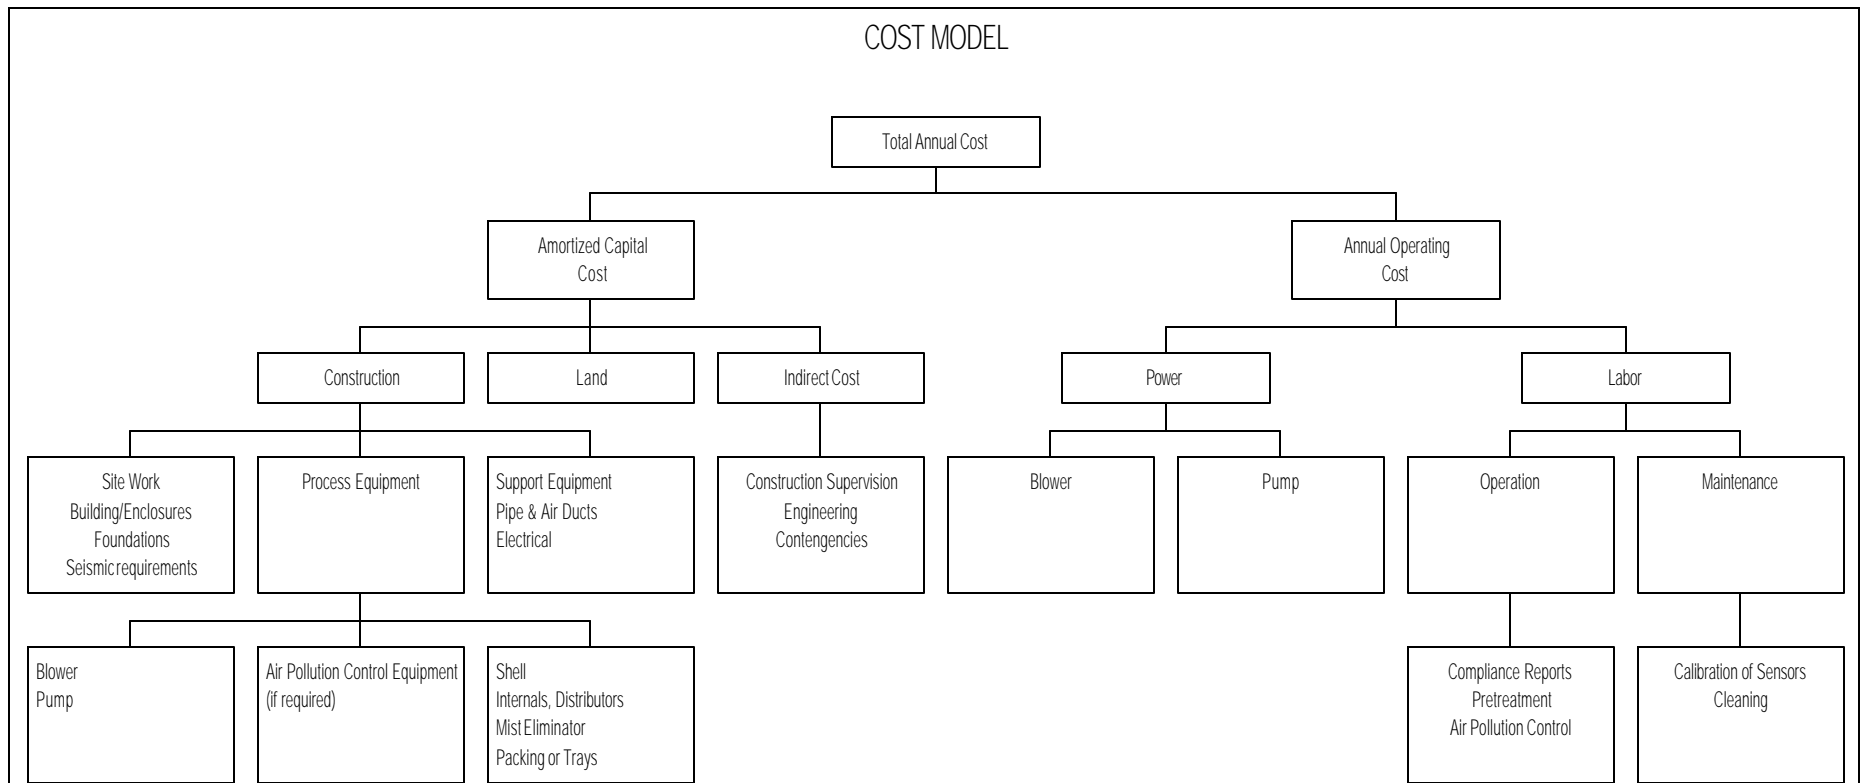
COST MODEL

Total Annual Cost

Amortized Capital Cost

Annual Operating Cost

Construction

Land

Indirect Cost

Power

Labor

Site Work
Building/Enclosures
Foundations
Seismic requirements

Process Equipment

Support Equipment
Pipe & Air Ducts
Electrical

Construction Supervision
Engineering
Contengencies

Blower

Pump

Operation

Maintenance

Blower
Pump

Air Pollution Control Equipment
(if required)

Shell
Internals, Distributors
Mist Eliminator
Packing or Trays

Compliance Reports
Pretreatment
Air Pollution Control

Calibration of Sensors
Cleaning